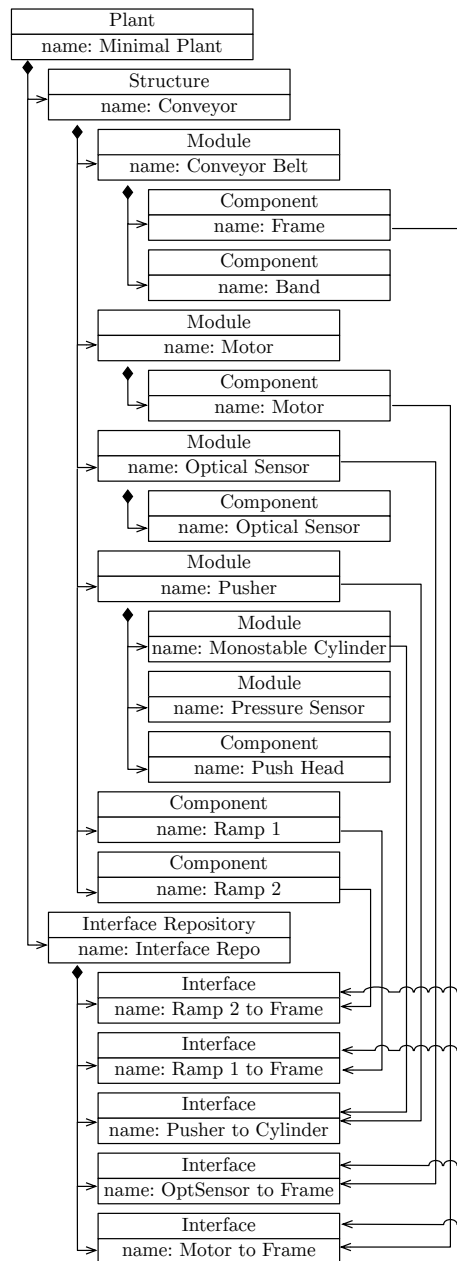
Plant
name: Minimal Plant

Structure
name: Conveyor

Module
name: Conveyor Belt

Component
name: Frame

Component
name: Band

Module
name: Motor

Component
name: Motor

Module
name: Optical Sensor

Component
name: Optical Sensor

Module
name: Pusher

Module
name: Monostable Cylinder

Module
name: Pressure Sensor

Component
name: Push Head

Component
name: Ramp 1

Component
name: Ramp 2

Interface Repository
name: Interface Repo

Interface
name: Ramp 2 to Frame

Interface
name: Ramp 1 to Frame

Interface
name: Pusher to Cylinder

Interface
name: OptSensor to Frame

Interface
name: Motor to Frame